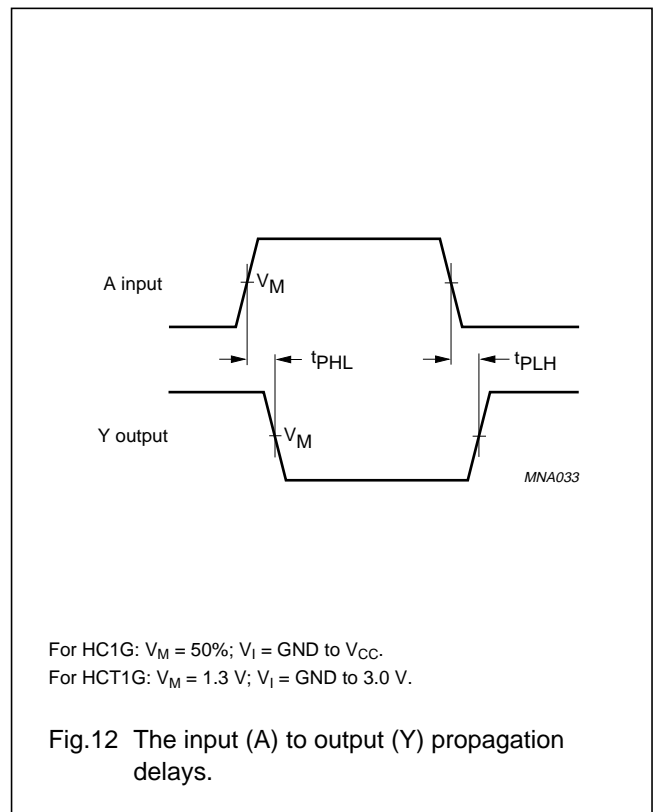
A input

$V_M$

$t_{PHL}$

$t_{PLH}$

Y output

$V_M$

MNA033

For HC1G: $V_M$ = 50%; $V_I$ = GND to $V_{CC}$.
For HCT1G: $V_M$ = 1.3 V; $V_I$ = GND to 3.0 V.

Fig.12 The input (A) to output (Y) propagation delays.